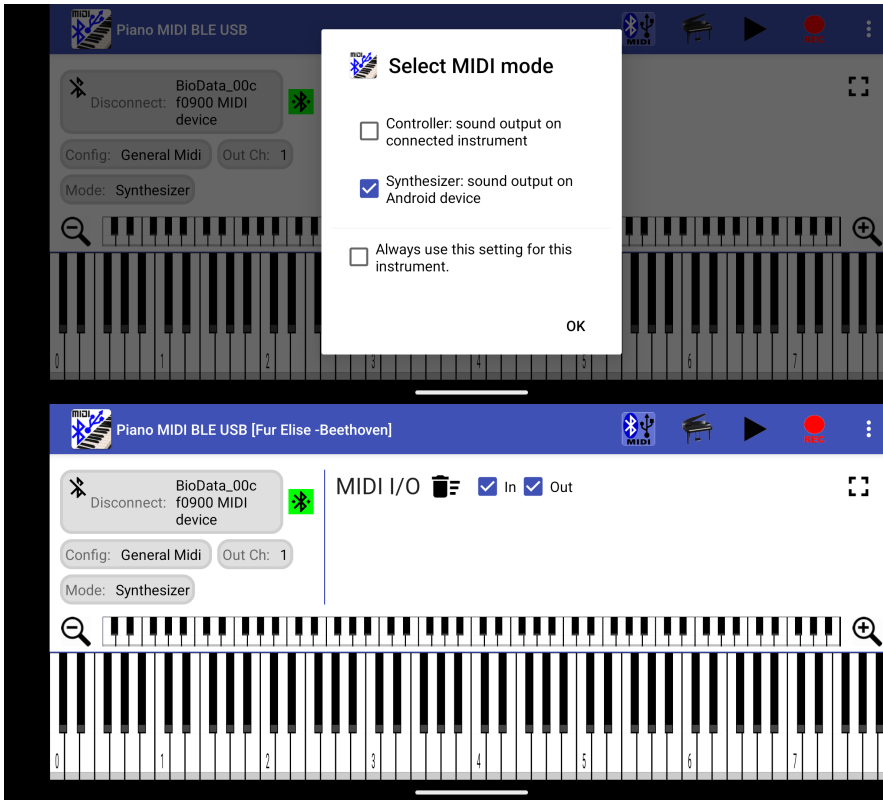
MIDI Piano MIDI BLE USB

MIDI REC

Disconnect: BioData_00cf0900 MIDI device

Config: General Midi Out Ch: 1

Mode: Synthesizer

0 1 2 3 4 5 6 7

Select MIDI mode

Controller: sound output on connected instrument

Synthesizer: sound output on Android device

Always use this setting for this instrument.

OK

MIDI Piano MIDI BLE USB [Fur Elise -Beethoven]

MIDI REC

Disconnect: BioData_00cf0900 MIDI device

Config: General Midi Out Ch: 1

Mode: Synthesizer

MIDI I/O In Out

0 1 2 3 4 5 6 7